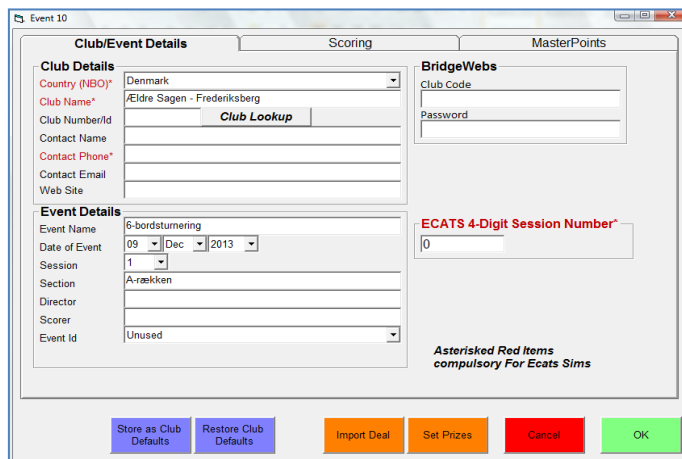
Event 10

Club/Event Details | Scoring | MasterPoints

Club Details
Country (NBO)* Denmark
Club Name* Ældre Sagen - Frederiksberg
Club Number/Id Club Lookup
Contact Name
Contact Phone*
Contact Email
Web Site

BridgeWebs
Club Code
Password

Event Details
Event Name 6-bordsturnering
Date of Event 09 Dec 2013
Session 1
Section A-rækken
Director
Scorer
Event Id Unused

ECATS 4-Digit Session Number*
0

Asterisked Red Items compulsory For Ecats Sims

Store as Club Defaults
Restore Club Defaults
Import Deal
Set Prizes
Cancel
OK